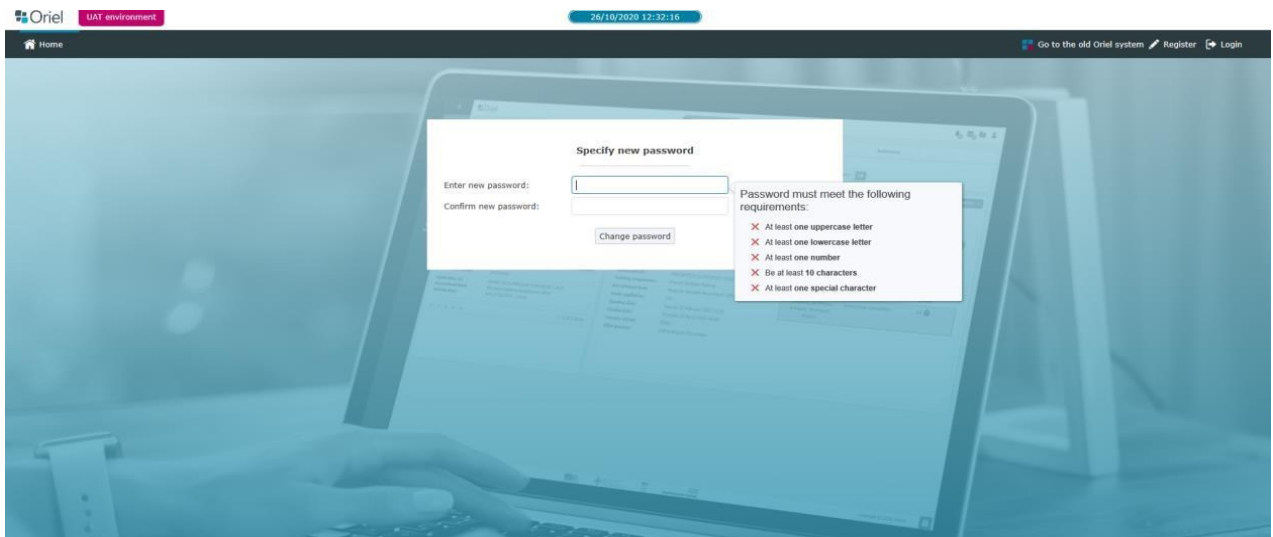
Oriel UAT environment

26/10/2020 12:32:16

Home

Go to the old Oriel system Register Login

Specify new password

Enter new password:

Confirm new password:

Change password

Password must meet the following requirements:

✕ At least one uppercase letter
✕ At least one lowercase letter
✕ At least one number
✕ Be at least 10 characters
✕ At least one special character